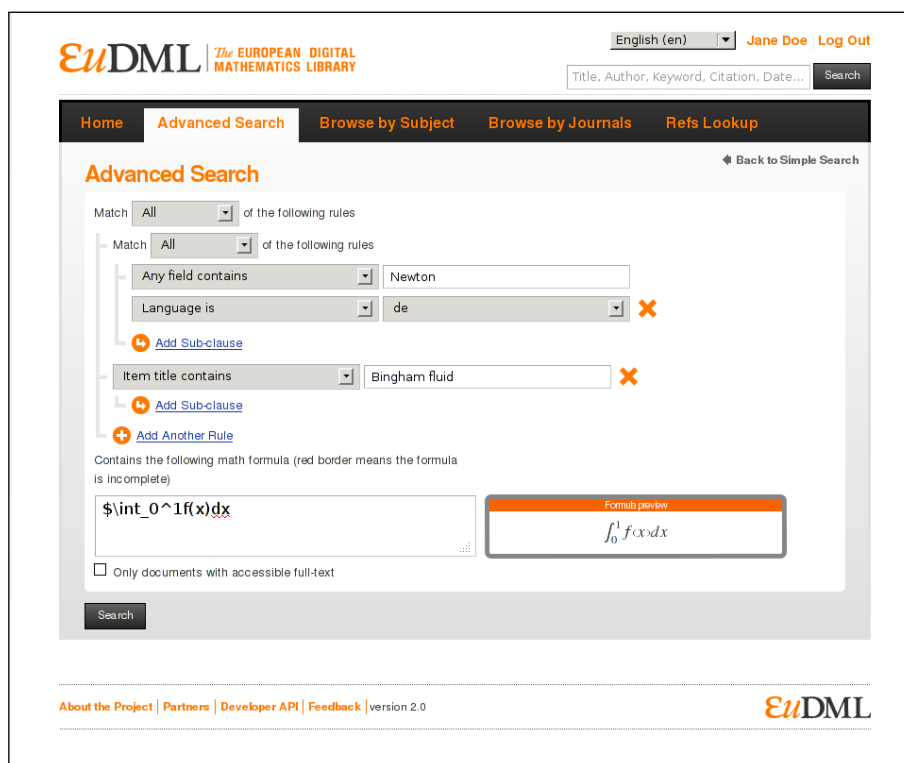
EuDML | The EUROPEAN DIGITAL MATHEMATICS LIBRARY

English (en) | Jane Doe | Log Out

Title, Author, Keyword, Citation, Date... | Search

Home | Advanced Search | Browse by Subject | Browse by Journals | Refs Lookup

Advanced Search

Back to Simple Search

Match All of the following rules

Match All of the following rules

Any field contains | Newton

Language is | de

Add Sub-clause

Item title contains | Bingham fluid

Add Sub-clause

Add Another Rule

Contains the following math formula (red border means the formula is incomplete)

$\int_0^1f(x)dx

Formula preview

$\int_0^1 f(x)dx$

Only documents with accessible full-text

Search

About the Project | Partners | Developer API | Feedback | version 2.0

EuDML